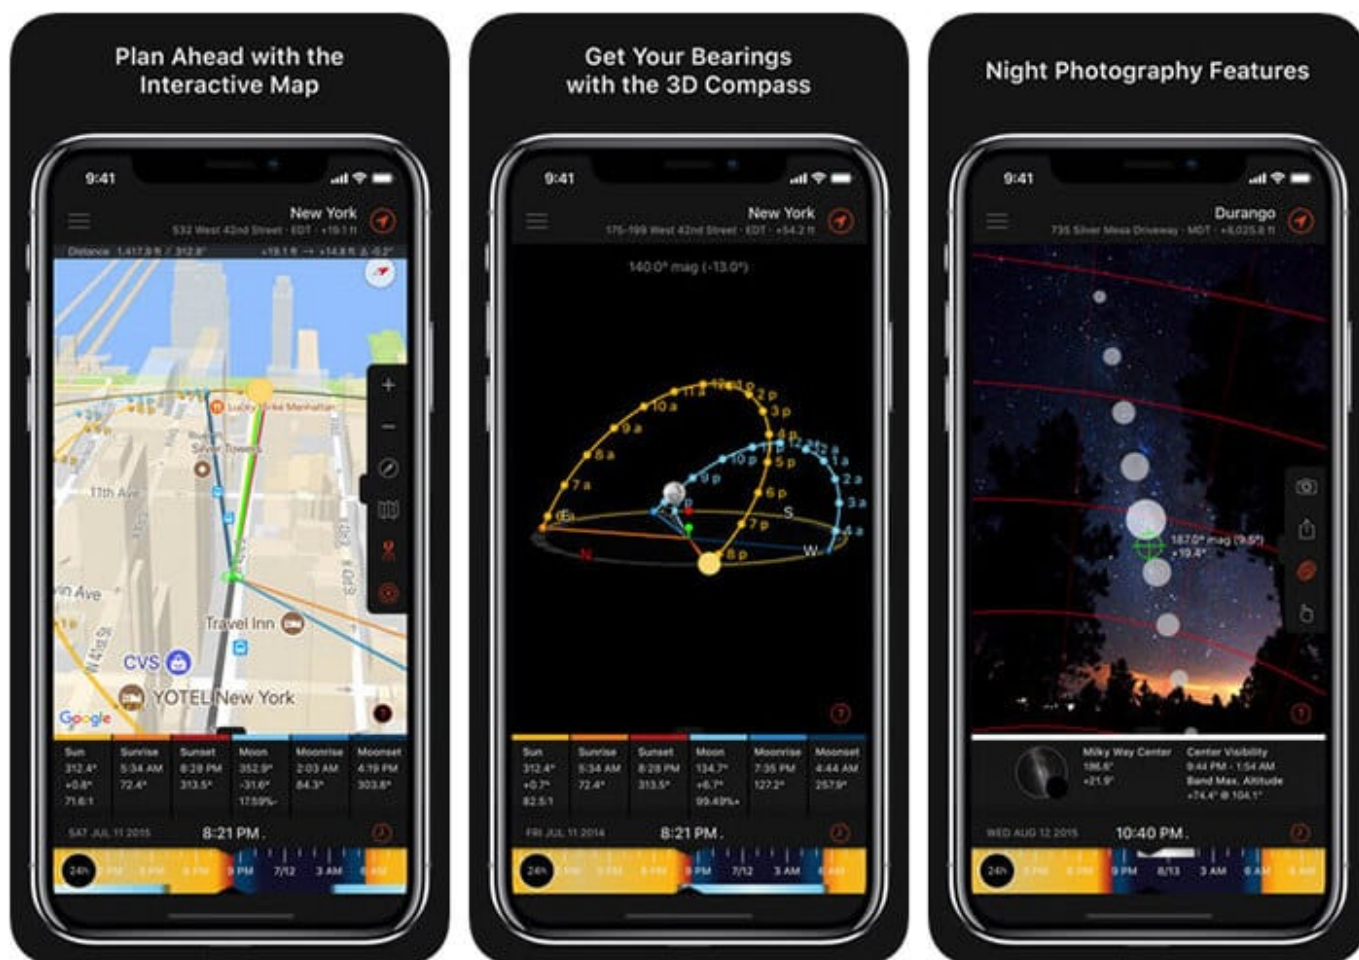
Plan Ahead with the Interactive Map

9:41

New York

532 West 42nd Street · EDT · +19.1 ft

Distance 1,417.9 ft / 312.8° +19.1 ft → +14.8 ft Δ -0.2°

Lucky Strike Manhattan

Silver Towers

11th Ave

Travel Inn

CVS

YOTEL New York

Google

| Sun | Sunrise | Sunset | Moon | Moonrise | Moonset |
|---|---|---|---|---|---|
| 312.4° | 5:34 AM | 8:28 PM | 352.9° | 2:03 AM | 4:19 PM |
| +0.8° | 72.4° | 313.5° | -31.6° | 84.3° | 303.8° |
| 71.6:1 | | | 17.59% | | |

SAT JUL 11 2015 8:21 PM

24h 9 PM 7/12 3 AM

Get Your Bearings with the 3D Compass

9:41

New York

175-199 West 42nd Street · EDT · +54.2 ft

140.0° mag (-13.0°)

7 a 8 a 9 a 10 a 11 a 12 p 1 p 2 p 3 p 4 p 5 p 6 p 7 p 8 p 9 p 10 p 11 p 12 a 1 a 2 a 3 a 4 a E N S W

| Sun | Sunrise | Sunset | Moon | Moonrise | Moonset |
|---|---|---|---|---|---|
| 312.4° | 5:34 AM | 8:28 PM | 134.7° | 7:35 PM | 4:44 AM |
| +0.7° | 72.4° | 313.5° | +6.7° | 127.2° | 257.9° |
| 82.5:1 | | | 99.49% | | |

FRI JUL 11 2014 8:21 PM

24h 9 PM 7/12 3 AM

Night Photography Features

9:41

Durango

735 Silver Mesa Driveway · MDT · +6,025.8 ft

187.0° mag (9.5°) +19.4°

Milky Way Center 186.6° +21.9°

Center Visibility 9:44 PM - 1:54 AM Band Max. Altitude +74.4° @ 104.1°

WED AUG 12 2015 10:40 PM

24h 9 PM 8/13 3 AM 6 AM